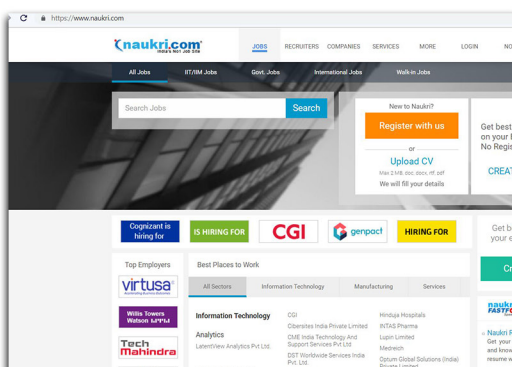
https://www.naukri.com

naukri.com
India's No.1 Job Site

JOBS RECRUITERS COMPANIES SERVICES MORE LOGIN NO

All Jobs IIT/IIM Jobs Govt. Jobs International Jobs Walk-in Jobs

Search Jobs
Search

New to Naukri?
Register with us
or
Upload CV
Max 2 MB. doc, docx, rtf, pdf
We will fill your details

Get best
on your
No Regis
CREA

Cognizant is hiring for
IS HIRING FOR
CGI
genpact
HIRING FOR

Get b
your e
Cr

Top Employers
virtusa
Willis Towers Watson
Tech Mahindra

Best Places to Work
All Sectors Information Technology Manufacturing Services

Information Technology
Analytics
LatentView Analytics Pvt Ltd.

CGI
Cibersites India Private Limited
CME India Technology And Support Services Pvt. Limited
DST Worldwide Services India Pvt. Ltd.

Hinduja Hospitals
INTAS Pharma
Lupin Limited
Medreich
Optum Global Solutions (India) Private Limited

naukri FASTFO
Naukri F
Get you
resume w